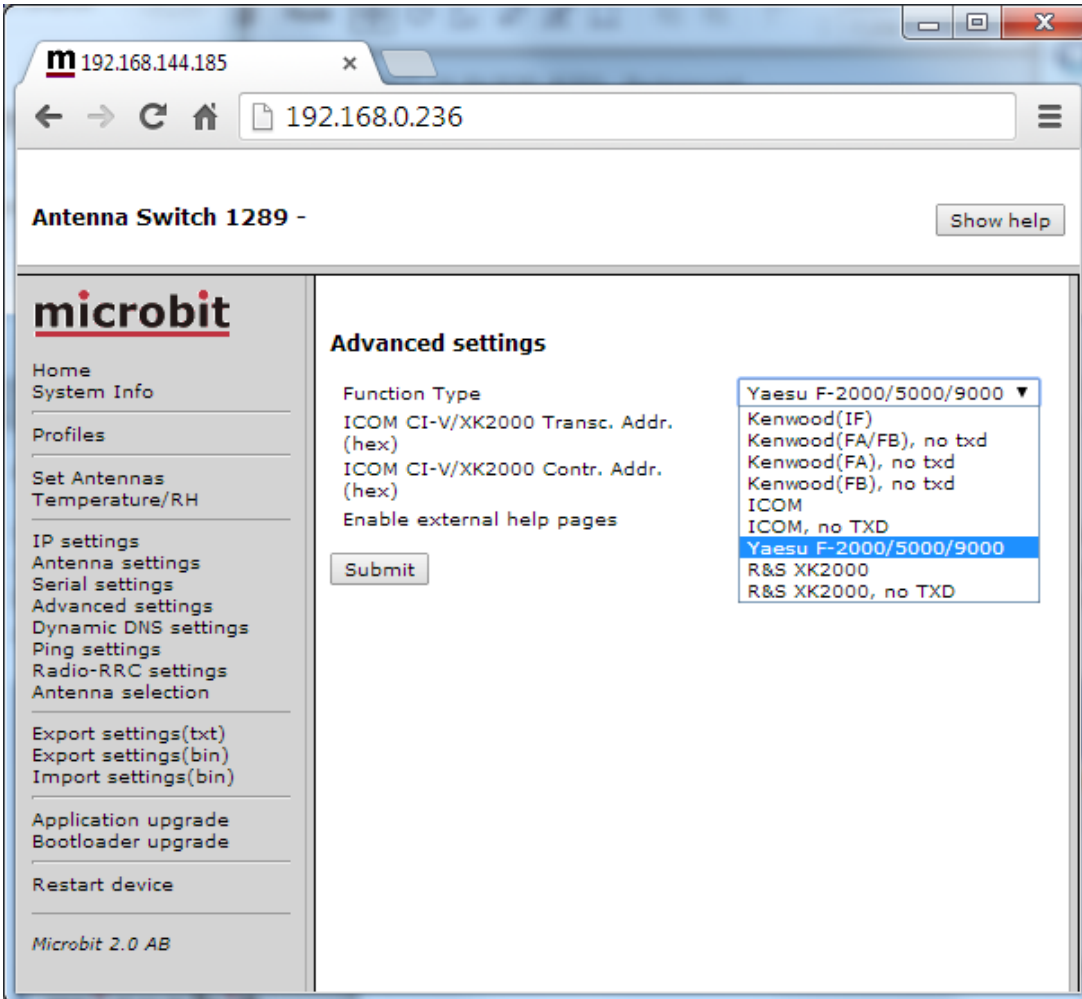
m 192.168.144.185 ×

192.168.0.236

Antenna Switch 1289 -

Show help

microbit

Home
System Info

Profiles

Set Antennas
Temperature/RH

IP settings
Antenna settings
Serial settings
Advanced settings
Dynamic DNS settings
Ping settings
Radio-RRC settings
Antenna selection

Export settings(txt)
Export settings(bin)
Import settings(bin)

Application upgrade
Bootloader upgrade

Restart device

Microbit 2.0 AB

Advanced settings

Function Type
ICOM CI-V/XK2000 Transc. Addr. (hex)
ICOM CI-V/XK2000 Contr. Addr. (hex)
Enable external help pages

Submit

Yaesu F-2000/5000/9000
Kenwood(IF)
Kenwood(FA/FB), no txd
Kenwood(FA), no txd
Kenwood(FB), no txd
ICOM
ICOM, no TXD
Yaesu F-2000/5000/9000
R&S XK2000
R&S XK2000, no TXD